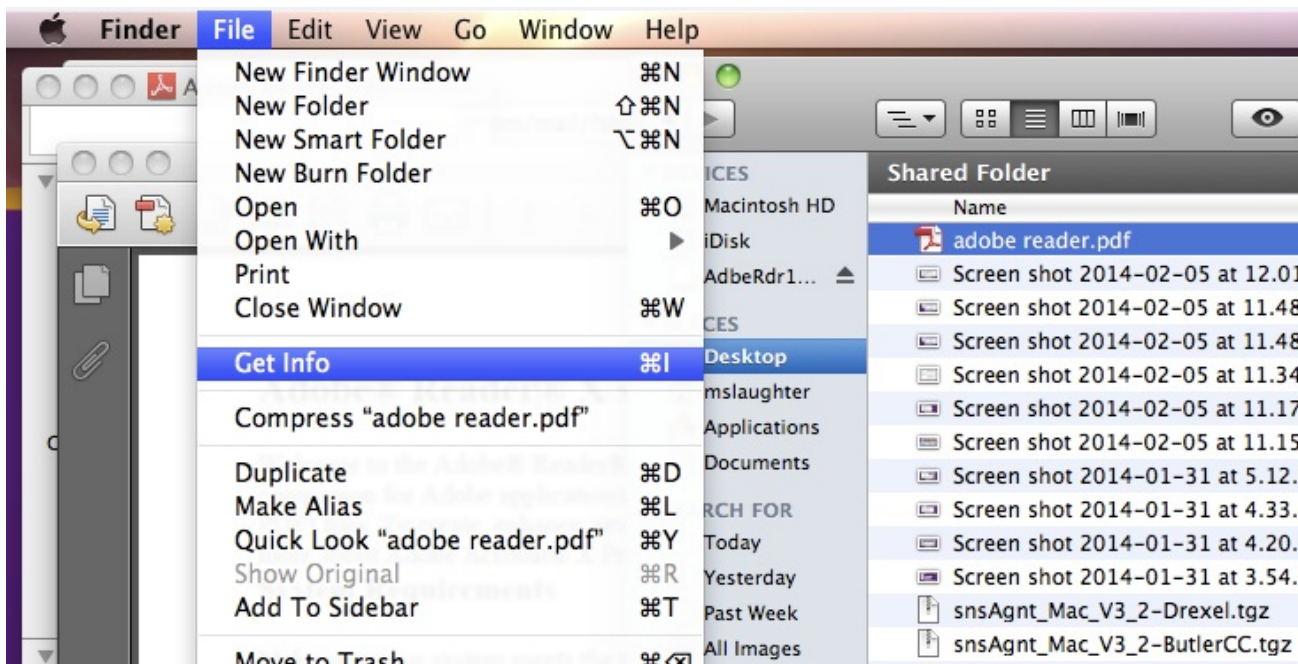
Finder File Edit View Go Window Help

New Finder Window ⌘N
New Folder ⇧⌘N
New Smart Folder ⌥⌘N
New Burn Folder
Open ⌘O
Open With
Print
Close Window ⌘W

Get Info ⌘I

Compress "adobe reader.pdf"

Duplicate ⌘D
Make Alias ⌘L
Quick Look "adobe reader.pdf" ⌘Y
Show Original ⌘R
Add To Sidebar ⌘T

Move to Trash ⌘⌫

ICES
Macintosh HD
iDisk
AdbeRdr1...
CES
Desktop
mslaughter
Applications
Documents
RCH FOR
Today
Yesterday
Past Week
All Images

Shared Folder
Name
adobe reader.pdf
Screen shot 2014-02-05 at 12.01
Screen shot 2014-02-05 at 11.48
Screen shot 2014-02-05 at 11.48
Screen shot 2014-02-05 at 11.34
Screen shot 2014-02-05 at 11.17
Screen shot 2014-02-05 at 11.15
Screen shot 2014-01-31 at 5.12.
Screen shot 2014-01-31 at 4.33.
Screen shot 2014-01-31 at 4.20.
Screen shot 2014-01-31 at 3.54.
snsAgnt_Mac_V3_2-Drexel.tgz
snsAgnt_Mac_V3_2-ButlerCC.tgz